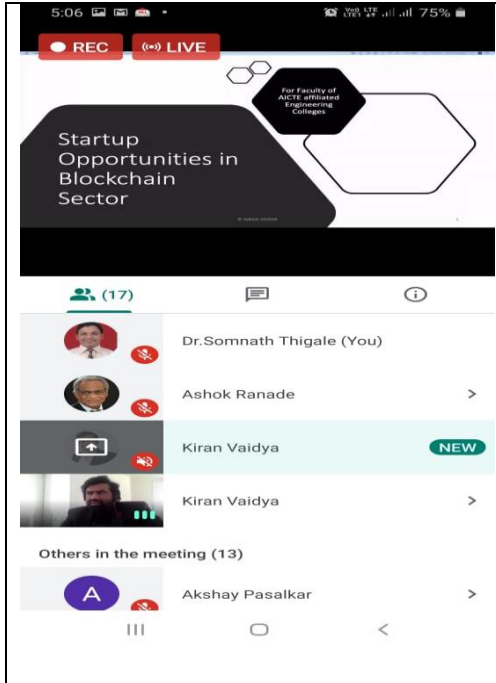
5:06 75%

REC

LIVE

For Faculty of AICTE affiliated Engineering Colleges

Startup Opportunities in Blockchain Sector

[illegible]

(17)

Dr.Somnath Thigale (You)

Ashok Ranade

Kiran Vaidya

NEW

Kiran Vaidya

Others in the meeting (13)

A

Akshay Pasalkar